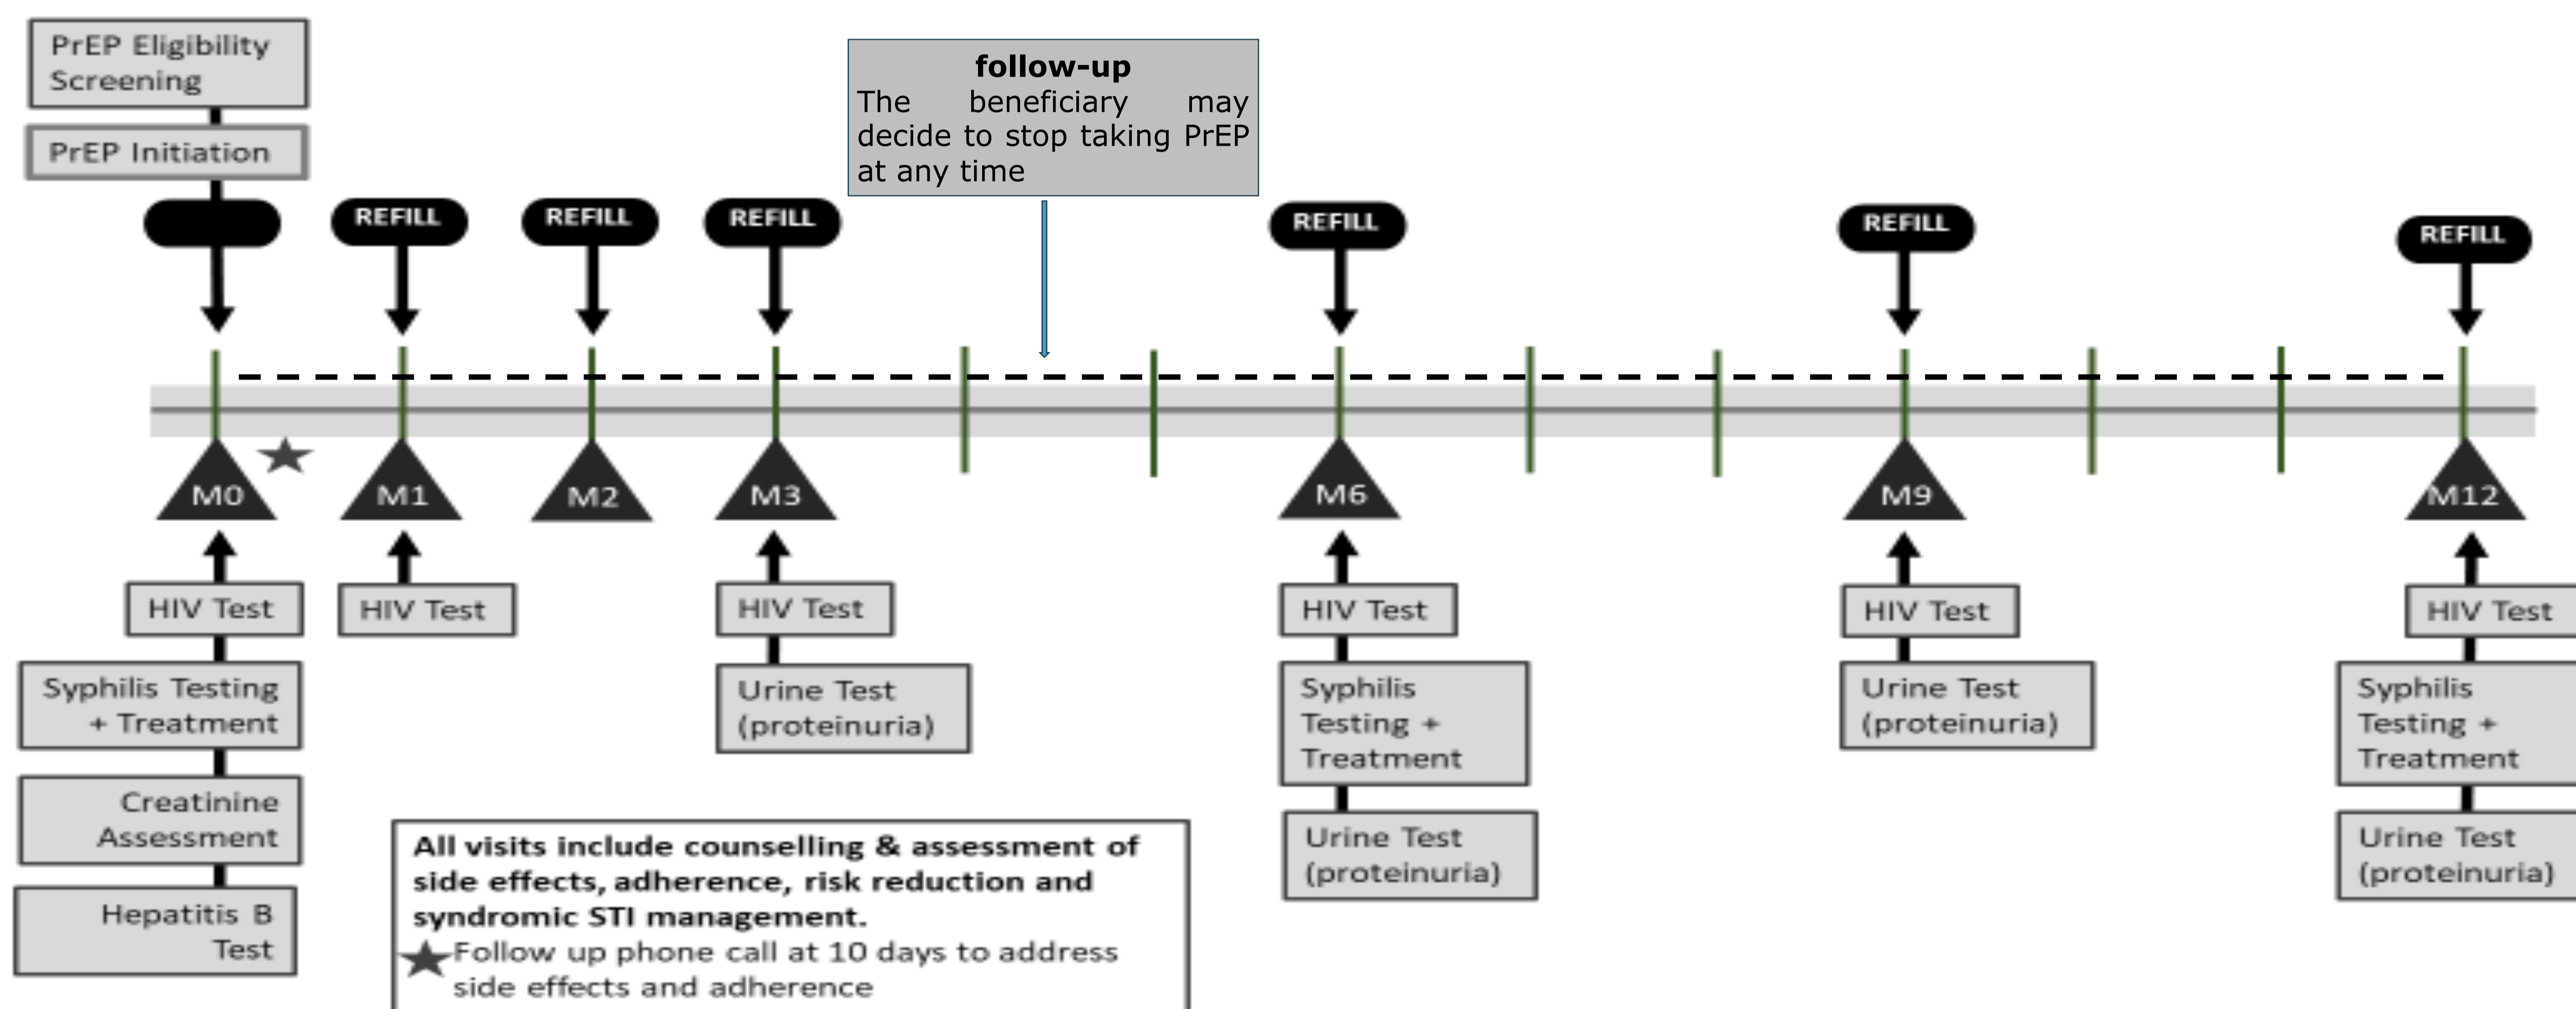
PrEP Eligibility Screening

PrEP Initiation

follow-up
The beneficiary may decide to stop taking PrEP at any time

REFILL REFILL REFILL REFILL REFILL REFILL

M0 M1 M2 M3 M6 M9 M12

HIV Test

Syphilis Testing + Treatment

Creatinine Assessment

Hepatitis B Test

HIV Test

HIV Test

Urine Test (proteinuria)

HIV Test

Syphilis Testing + Treatment

Urine Test (proteinuria)

HIV Test

Urine Test (proteinuria)

HIV Test

Syphilis Testing + Treatment

Urine Test (proteinuria)

All visits include counselling & assessment of side effects, adherence, risk reduction and syndromic STI management.
Follow up phone call at 10 days to address side effects and adherence